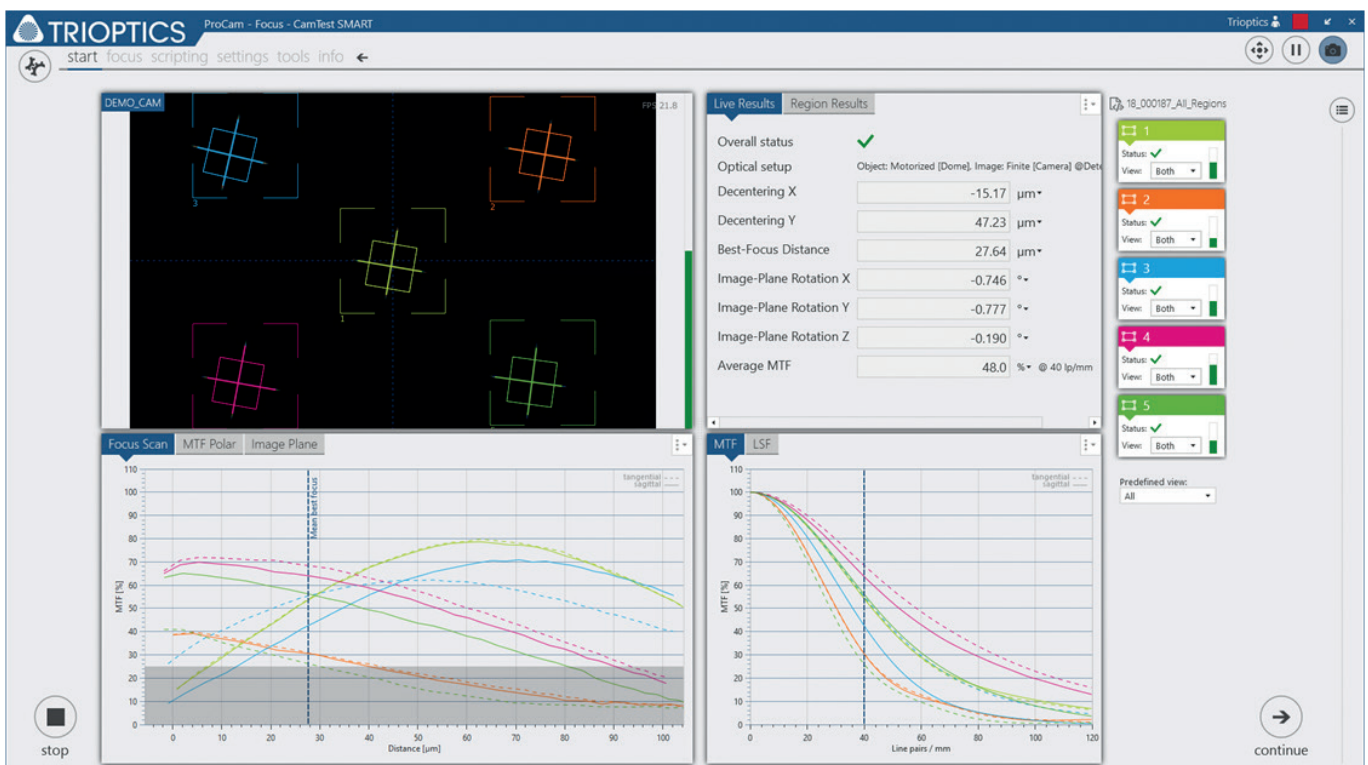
TRIOPTICS ProCam - Focus - CamTest SMART

Trioptics

start focus scripting settings tools info ←

DEMO_CAM

FPS 21.8

3

2

1

Live Results Region Results

Overall status ✓

Optical setup Object: Motorized [Dome], Image: Finite [Camera] @Dete

| | | |
|---|---|---|
| Decentering X | -15.17 | µm |
| Decentering Y | 47.23 | µm |
| Best-Focus Distance | 27.64 | µm |
| Image-Plane Rotation X | -0.746 | ° |
| Image-Plane Rotation Y | -0.777 | ° |
| Image-Plane Rotation Z | -0.190 | ° |
| Average MTF | 48.0 | % @ 40 lp/mm |

18_000187_All_Regions

1 Status: ✓ View: Both

2 Status: ✓ View: Both

3 Status: ✓ View: Both

4 Status: ✓ View: Both

5 Status: ✓ View: Both

Predefined view: All

Focus Scan MTF Polar Image Plane

tangential sagittal

Mean best focus

MTF [%]

110 100 90 80 70 60 50 40 30 20 10 0

0 10 20 30 40 50 60 70 80 90 100

Distance [µm]

MTF LSF

tangential sagittal

MTF [%]

110 100 90 80 70 60 50 40 30 20 10 0

0 20 40 60 80 100 120

Line pairs / mm

stop

continue